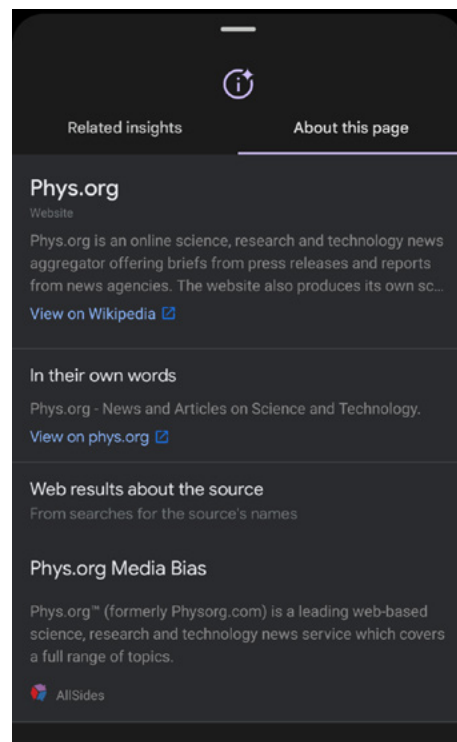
Related insights

About this page

Phys.org

Website

Phys.org is an online science, research and technology news aggregator offering briefs from press releases and reports from news agencies. The website also produces its own sc...

View on Wikipedia

In their own words

Phys.org - News and Articles on Science and Technology.

View on phys.org

Web results about the source

From searches for the source's names

Phys.org Media Bias

Phys.org™ (formerly Physorg.com) is a leading web-based science, research and technology news service which covers a full range of topics.

AllSides